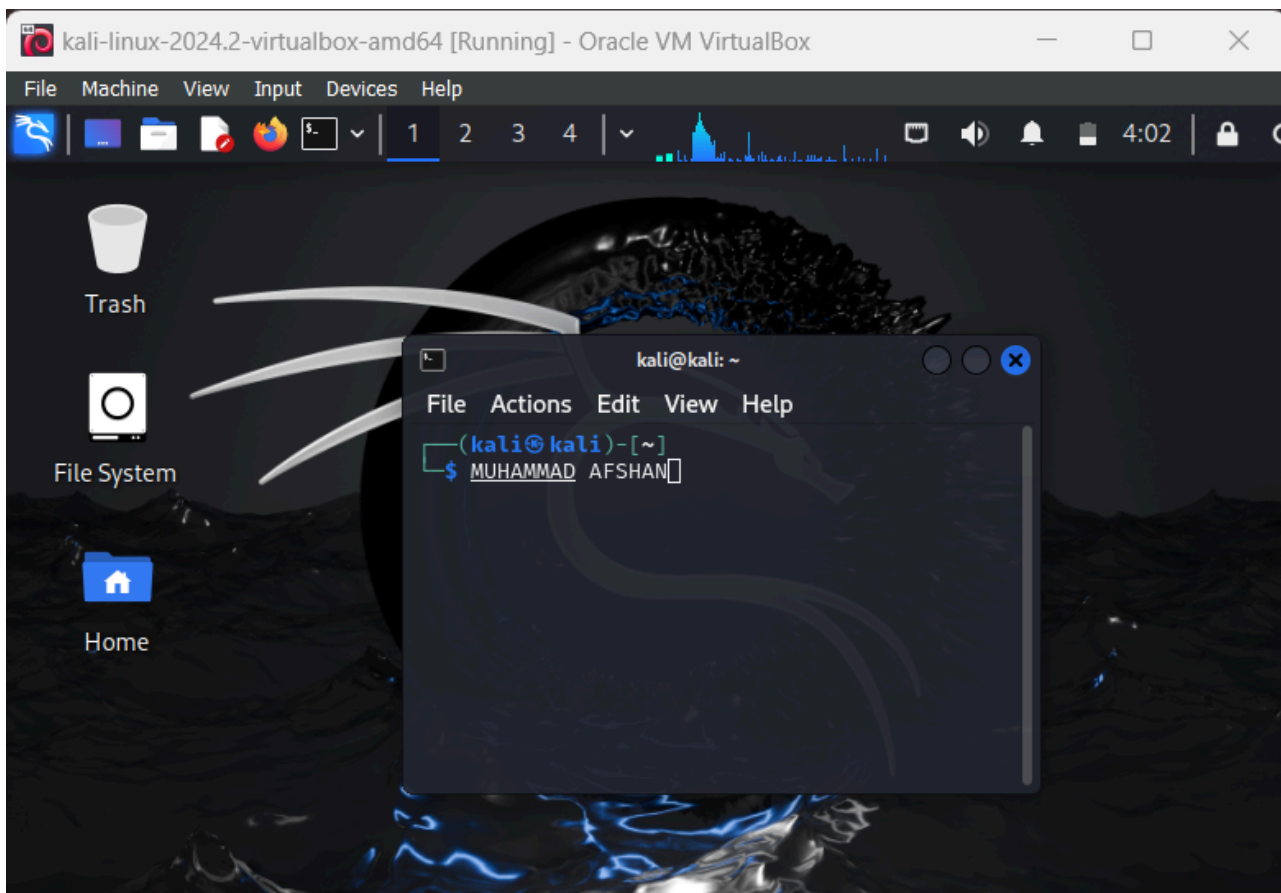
kali-linux-2024.2-virtualbox-amd64 [Running] - Oracle VM VirtualBox

File Machine View Input Devices Help

1 2 3 4

4:02

Trash

File System

Home

kali@kali: ~

File Actions Edit View Help

┌──(kali㉿kali)-[~]
└─$ MUHAMMAD AFSHAN